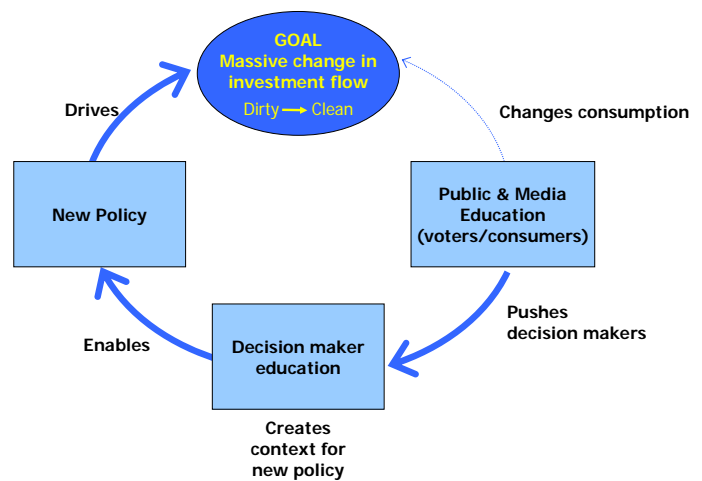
GOAL
Massive change in investment flow
Dirty → Clean

Drives

Changes consumption

New Policy

Public & Media Education (voters/consumers)

Pushes decision makers

Enables

Decision maker education

Creates context for new policy